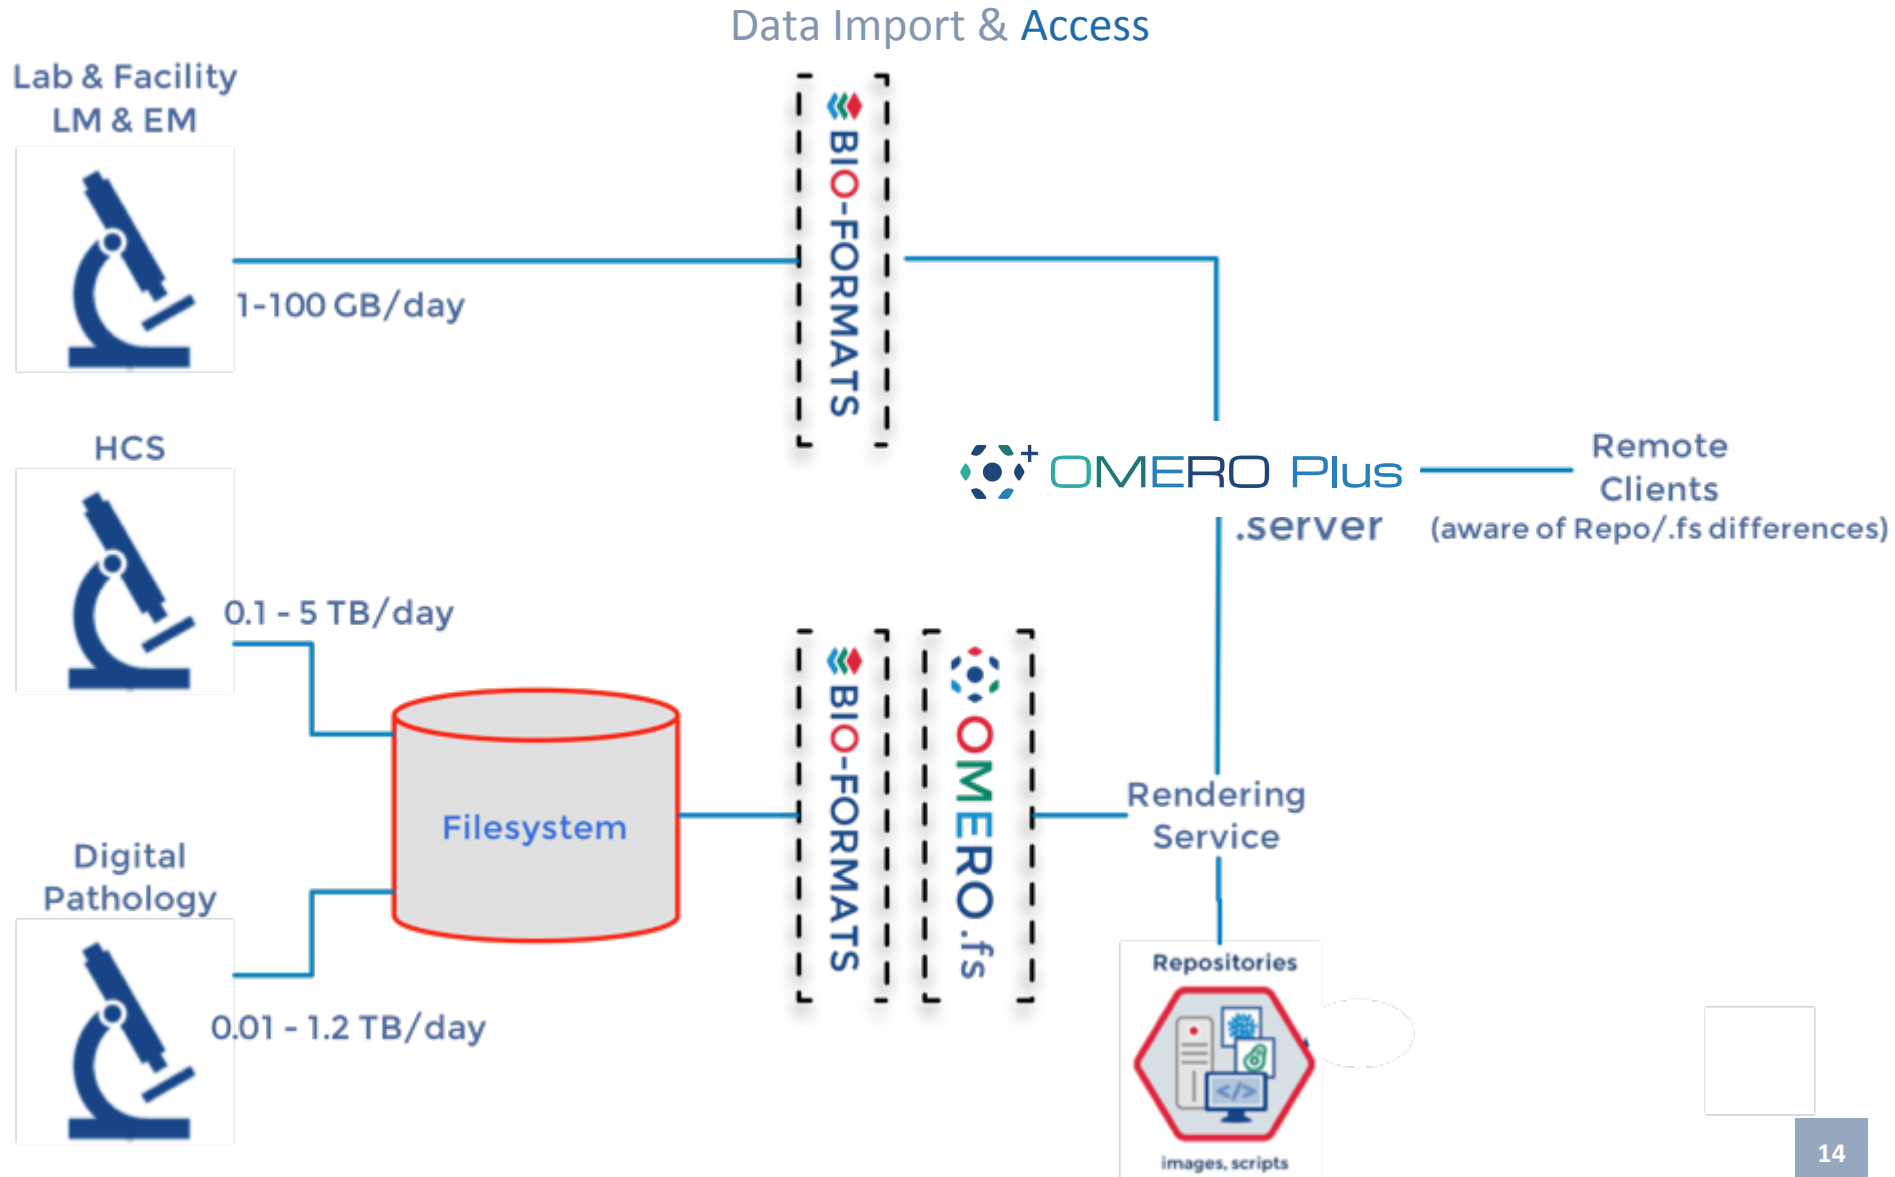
Data Import & Access

Lab & Facility
LM & EM

1-100 GB/day

BIO-FORMATS

HCS

0.1 - 5 TB/day

OMERO Plus
.server

Remote
Clients
(aware of Repo/.fs differences)

Filesystem

BIO-FORMATS

OMERO.fs

Rendering
Service

Digital
Pathology

0.01 - 1.2 TB/day

Repositories

images, scripts

14